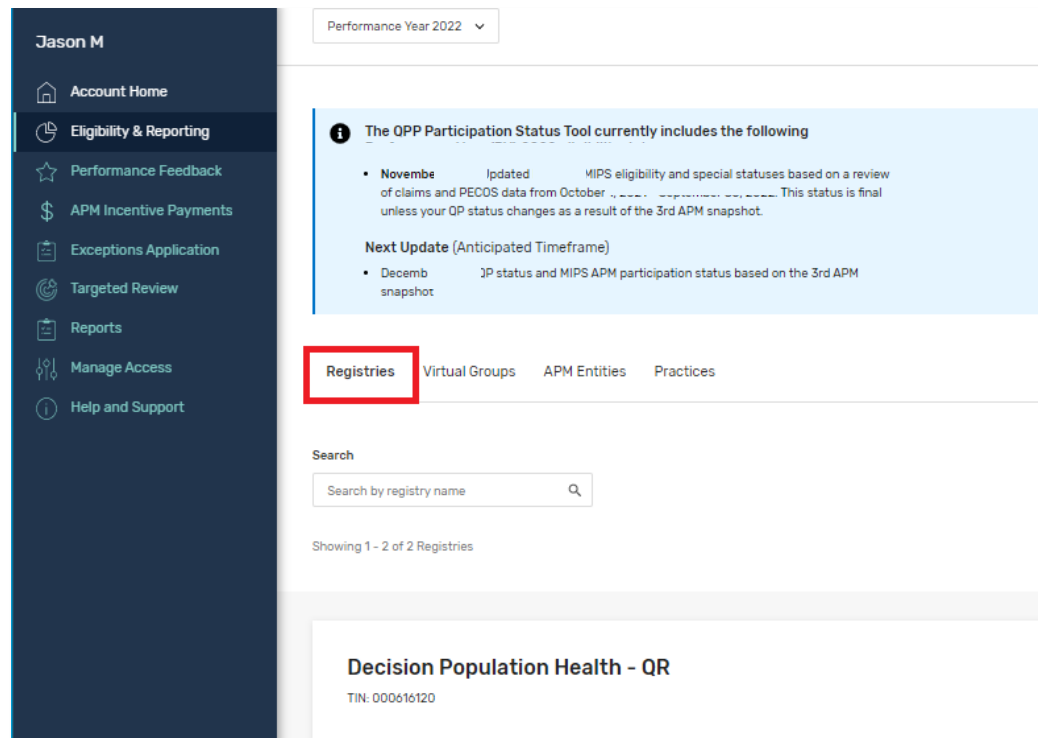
Jason M

Account Home

Eligibility & Reporting

Performance Feedback

APM Incentive Payments

Exceptions Application

Targeted Review

Reports

Manage Access

Help and Support

Performance Year 2022

The QPP Participation Status Tool currently includes the following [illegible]

- Novembe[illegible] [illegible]pdated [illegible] MIPS eligibility and special statuses based on a review of claims and PECOS data from October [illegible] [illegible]. This status is final unless your QP status changes as a result of the 3rd APM snapshot.

Next Update (Anticipated Timeframe)

- Decemb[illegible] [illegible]P status and MIPS APM participation status based on the 3rd APM snapshot

Registries Virtual Groups APM Entities Practices

Search

Search by registry name

Showing 1 - 2 of 2 Registries

Decision Population Health - QR

TIN: 000616120